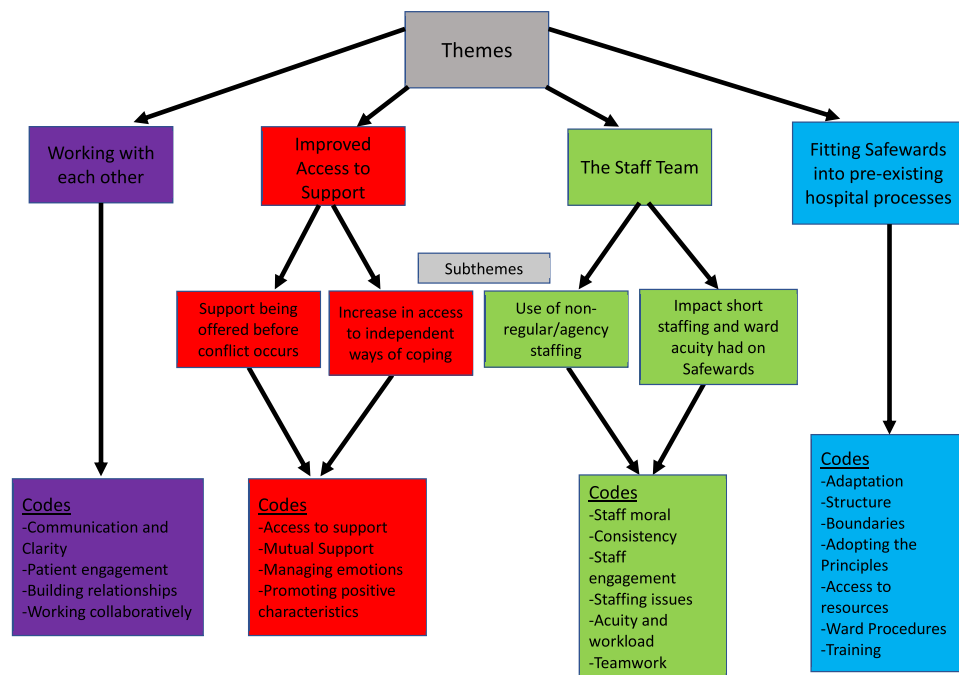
Themes

Working with each other

Improved Access to Support

The Staff Team

Fitting Safewards into pre-existing hospital processes

Subthemes

Support being offered before conflict occurs

Increase in access to independent ways of coping

Use of non-regular/agency staffing

Impact short staffing and ward acuity had on Safewards

Codes
-Communication and Clarity
-Patient engagement
-Building relationships
-Working collaboratively

Codes
-Access to support
-Mutual Support
-Managing emotions
-Promoting positive characteristics

Codes
-Staff moral
-Consistency
-Staff engagement
-Staffing issues
-Acuity and workload
-Teamwork

Codes
-Adaptation
-Structure
-Boundaries
-Adopting the Principles
-Access to resources
-Ward Procedures
-Training